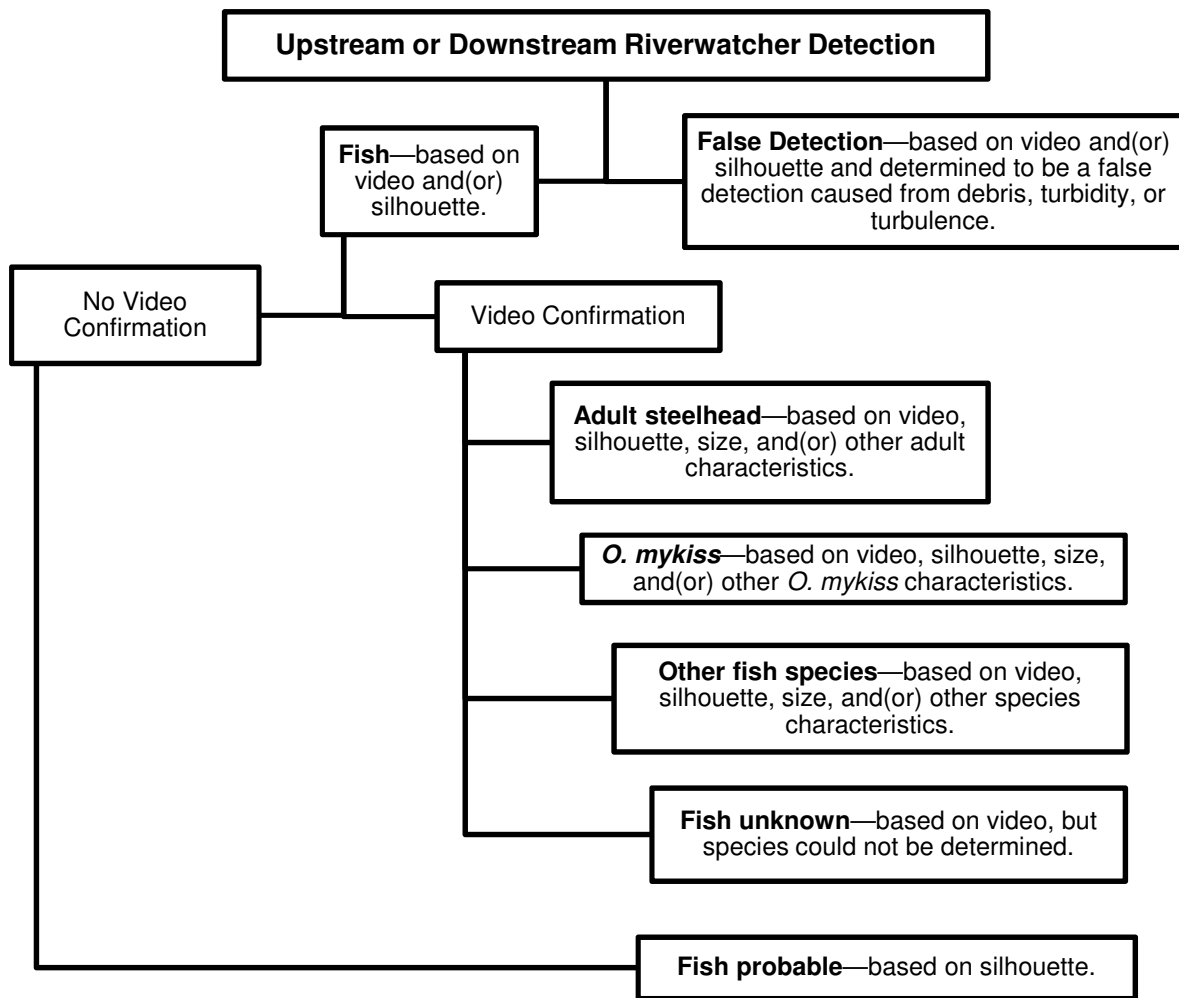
Upstream or Downstream Riverwatcher Detection

Fish—based on video and(or) silhouette.

False Detection—based on video and(or) silhouette and determined to be a false detection caused from debris, turbidity, or turbulence.

No Video Confirmation

Video Confirmation

Adult steelhead—based on video, silhouette, size, and(or) other adult characteristics.

O. mykiss—based on video, silhouette, size, and(or) other O. mykiss characteristics.

Other fish species—based on video, silhouette, size, and(or) other species characteristics.

Fish unknown—based on video, but species could not be determined.

Fish probable—based on silhouette.